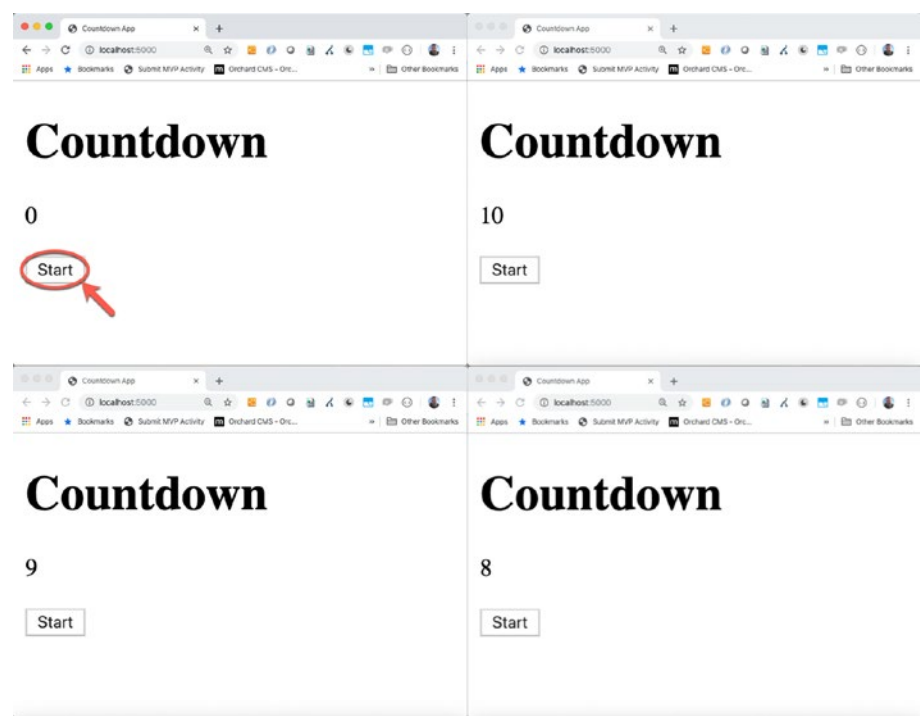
Countdown App
localhost:5000
Apps Bookmarks Submit MVP Activity Orchard CMS - Orc... » Other Bookmarks

Countdown

0

Start

Countdown App
localhost:5000
Apps Bookmarks Submit MVP Activity Orchard CMS - Orc... » Other Bookmarks

Countdown

10

Start

Countdown App
localhost:5000
Apps Bookmarks Submit MVP Activity Orchard CMS - Orc... » Other Bookmarks

Countdown

9

Start

Countdown App
localhost:5000
Apps Bookmarks Submit MVP Activity Orchard CMS - Orc... » Other Bookmarks

Countdown

8

Start